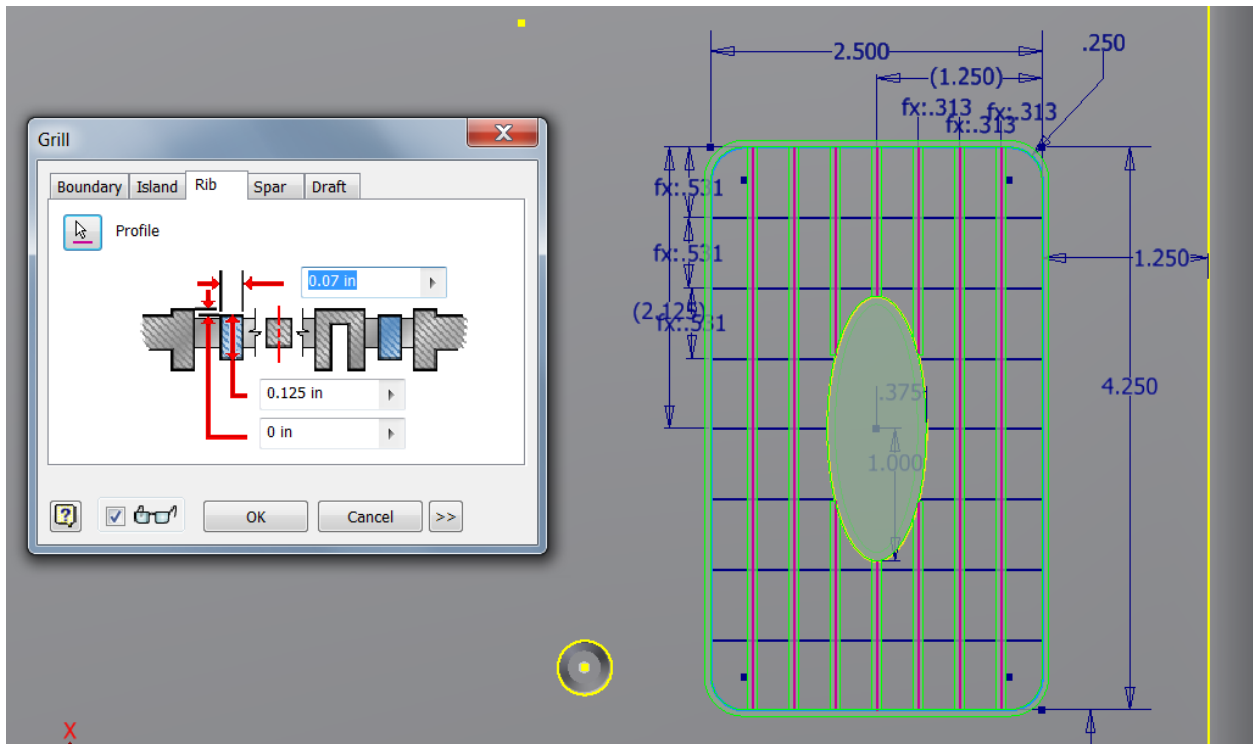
Grill

Boundary | Island | Rib | Spar | Draft

Profile

0.07 in

0.125 in

0 in

OK

Cancel

>>

2.500

(1.250)

.250

fx:.313

fx:.313

fx:.313

fx:.531

fx:.531

(2.125)

fx:.531

1.250

4.250

.375

1.000

X